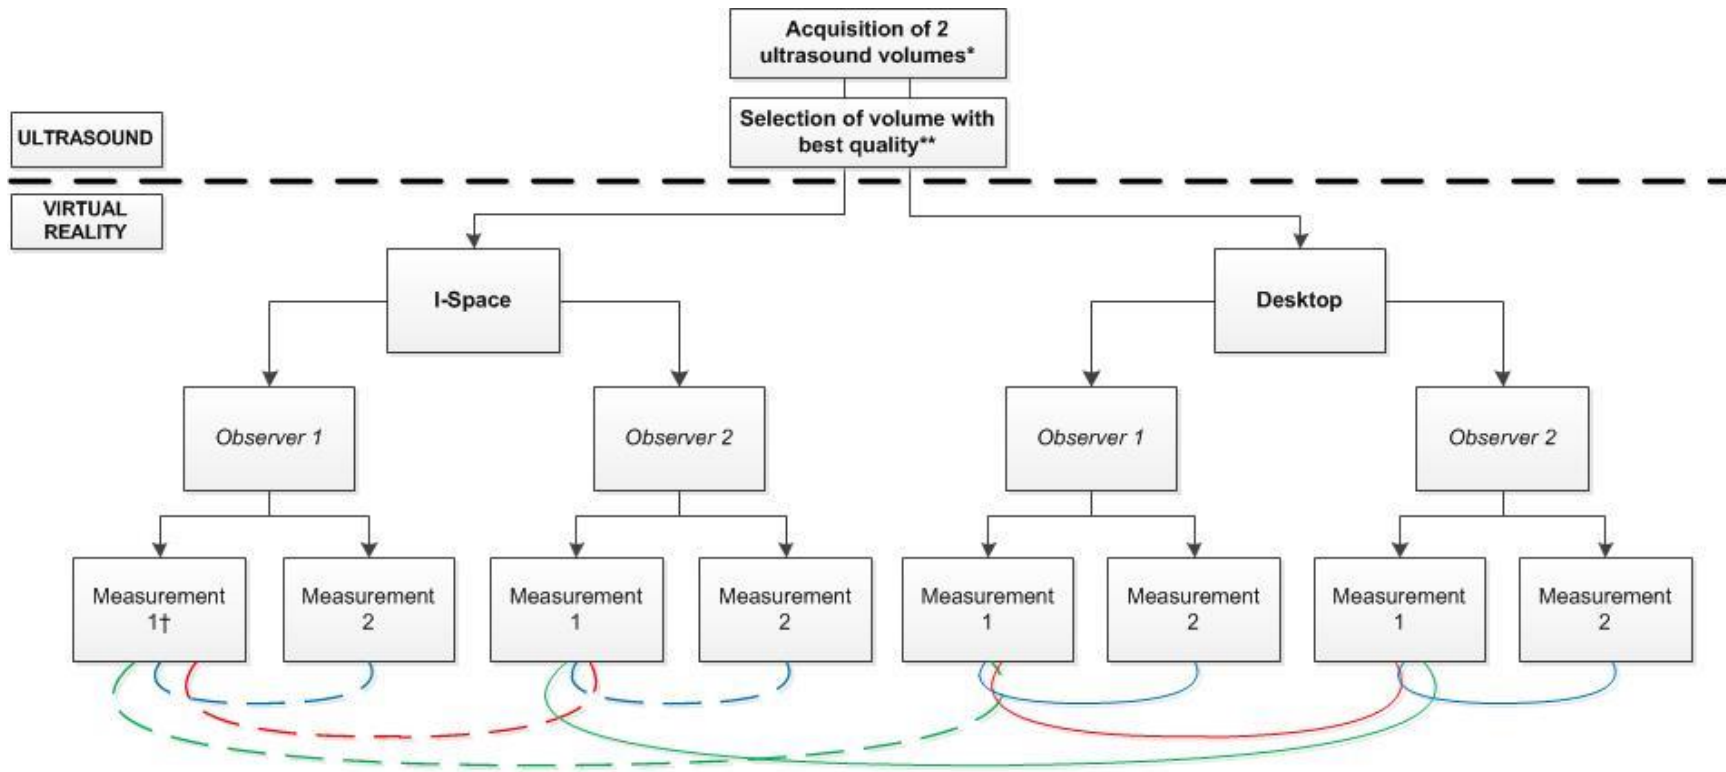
Acquisition of 2 ultrasound volumes*

Selection of volume with best quality**

ULTRASOUND

VIRTUAL REALITY

I-Space

Desktop

Observer 1

Observer 2

Observer 1

Observer 2

Measurement 1†

Measurement 2

Measurement 1

Measurement 2

Measurement 1

Measurement 2

Measurement 1

Measurement 2